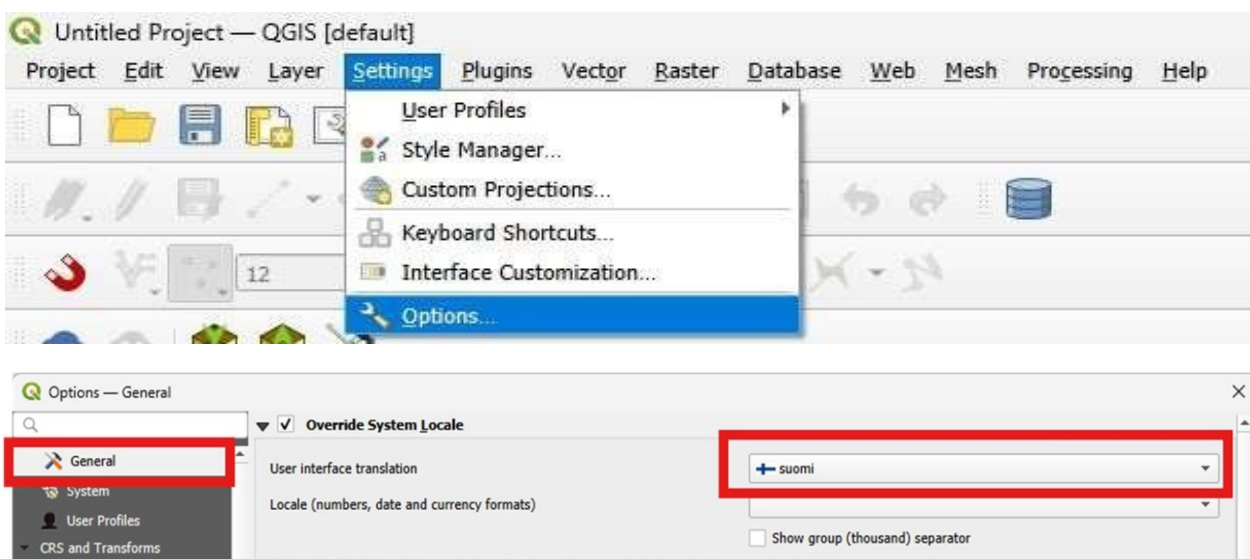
Untitled Project — QGIS [default]

Project Edit View Layer Settings Plugins Vector Raster Database Web Mesh Processing Help

User Profiles
Style Manager...
Custom Projections...
Keyboard Shortcuts...
Interface Customization...
Options...

12

Options — General

Override System Locale

General
System
User Profiles
CRS and Transforms

User interface translation
suomi
Locale (numbers, date and currency formats)
Show group (thousand) separator